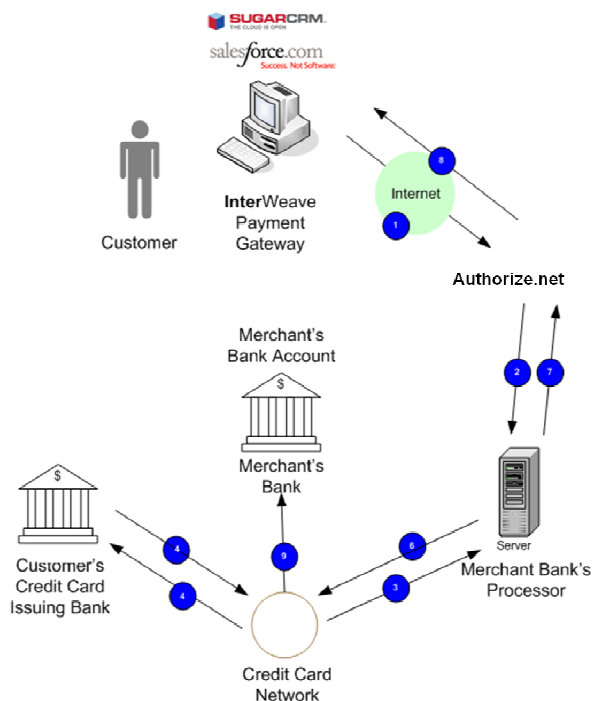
SUGARCRM
THE CLOUD IS OPEN
salesforce.com
Success. Not Software.

Customer

InterWeave Payment Gateway

8

Internet

1

Authorize.net

2

7

Merchant's Bank Account

$

Merchant's Bank

$

Customer's Credit Card Issuing Bank

4

4

9

6

3

Server

Merchant Bank's Processor

Credit Card Network